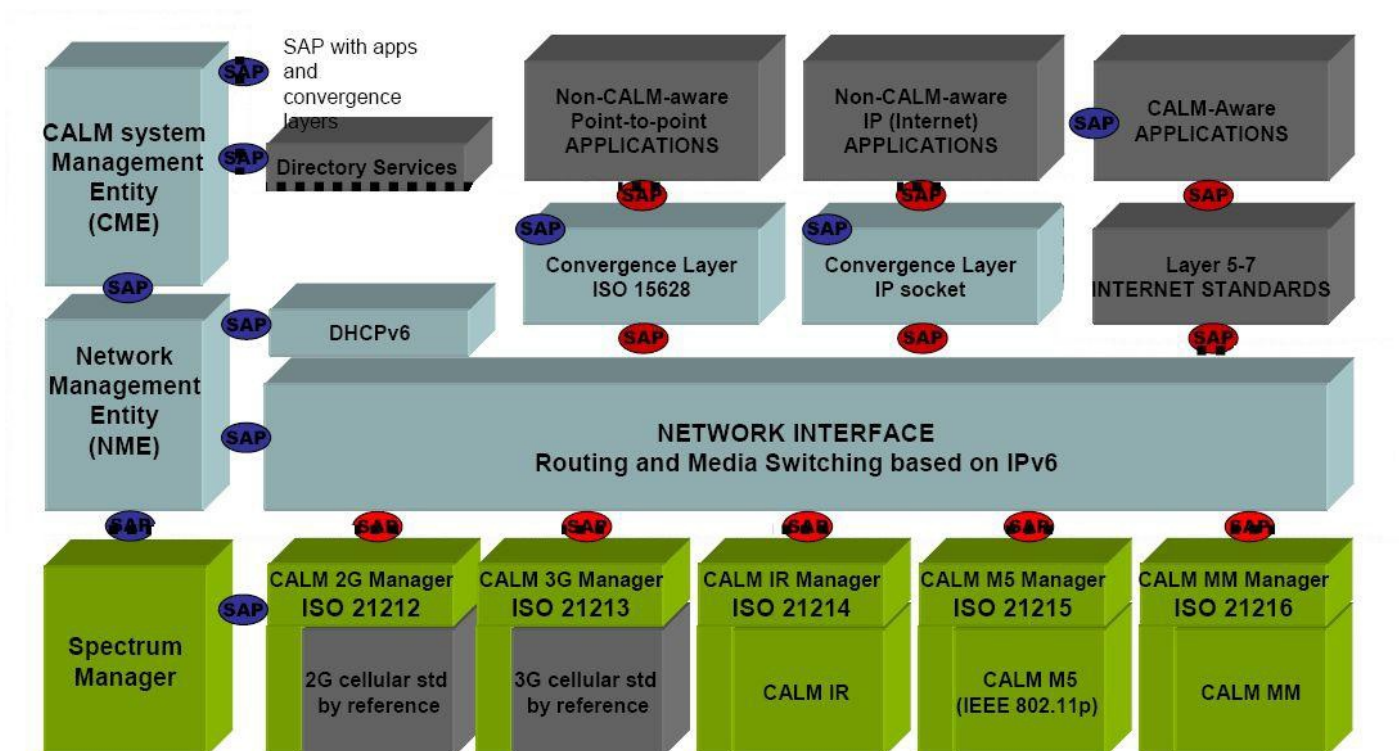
CALM system Management Entity (CME)

SAP

SAP with apps and convergence layers

SAP

Directory Services

Non-CALM-aware Point-to-point APPLICATIONS

Non-CALM-aware IP (Internet) APPLICATIONS

SAP

CALM-Aware APPLICATIONS

SAP

SAP

SAP

SAP

Convergence Layer ISO 15628

SAP

Convergence Layer IP socket

Layer 5-7 INTERNET STANDARDS

SAP

Network Management Entity (NME)

SAP

DHCPv6

SAP

SAP

SAP

SAP

NETWORK INTERFACE
Routing and Media Switching based on IPv6

SAP

SAP

SAP

SAP

SAP

SAP

Spectrum Manager

SAP

CALM 2G Manager ISO 21212

2G cellular std by reference

CALM 3G Manager ISO 21213

3G cellular std by reference

CALM IR Manager ISO 21214

CALM IR

CALM M5 Manager ISO 21215

CALM M5 (IEEE 802.11p)

CALM MM Manager ISO 21216

CALM MM